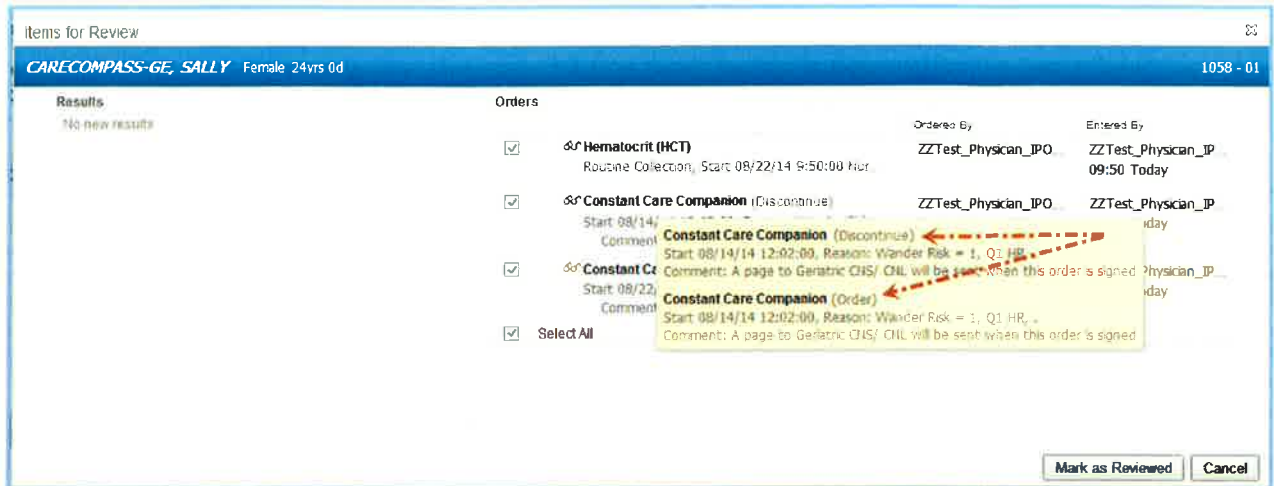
Items for Review

CARECOMPASS-GE, SALLY Female 24yrs 0d 1058 - 01

Results
No new results

Orders

Ordered By Entered By

Hematocrit (HCT)
Routine Collection, Start 08/22/14 9:50:00 Nor
ZZTest_Physican_IPO ZZTest_Physican_IP
09:50 Today

Constant Care Companion (Discontinue)
Start 08/14/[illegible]
Comment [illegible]
ZZTest_Physican_IPO ZZTest_Physican_IP
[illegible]day

Constant Ca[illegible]
Start 08/22/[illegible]
Comment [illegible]
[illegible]Physican_IP
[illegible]day

Constant Care Companion (Discontinue)
Start 08/14/14 12:02:00, Reason: Wander Risk = 1, Q1 HR,
Comment: A page to Geriatric CNS/ CNL will be sent when this order is signed

Constant Care Companion (Order)
Start 08/14/14 12:02:00, Reason: Wander Risk = 1, Q1 HR, ,
Comment: A page to Geriatric CNS/ CNL will be sent when this order is signed

Select All

Mark as Reviewed Cancel